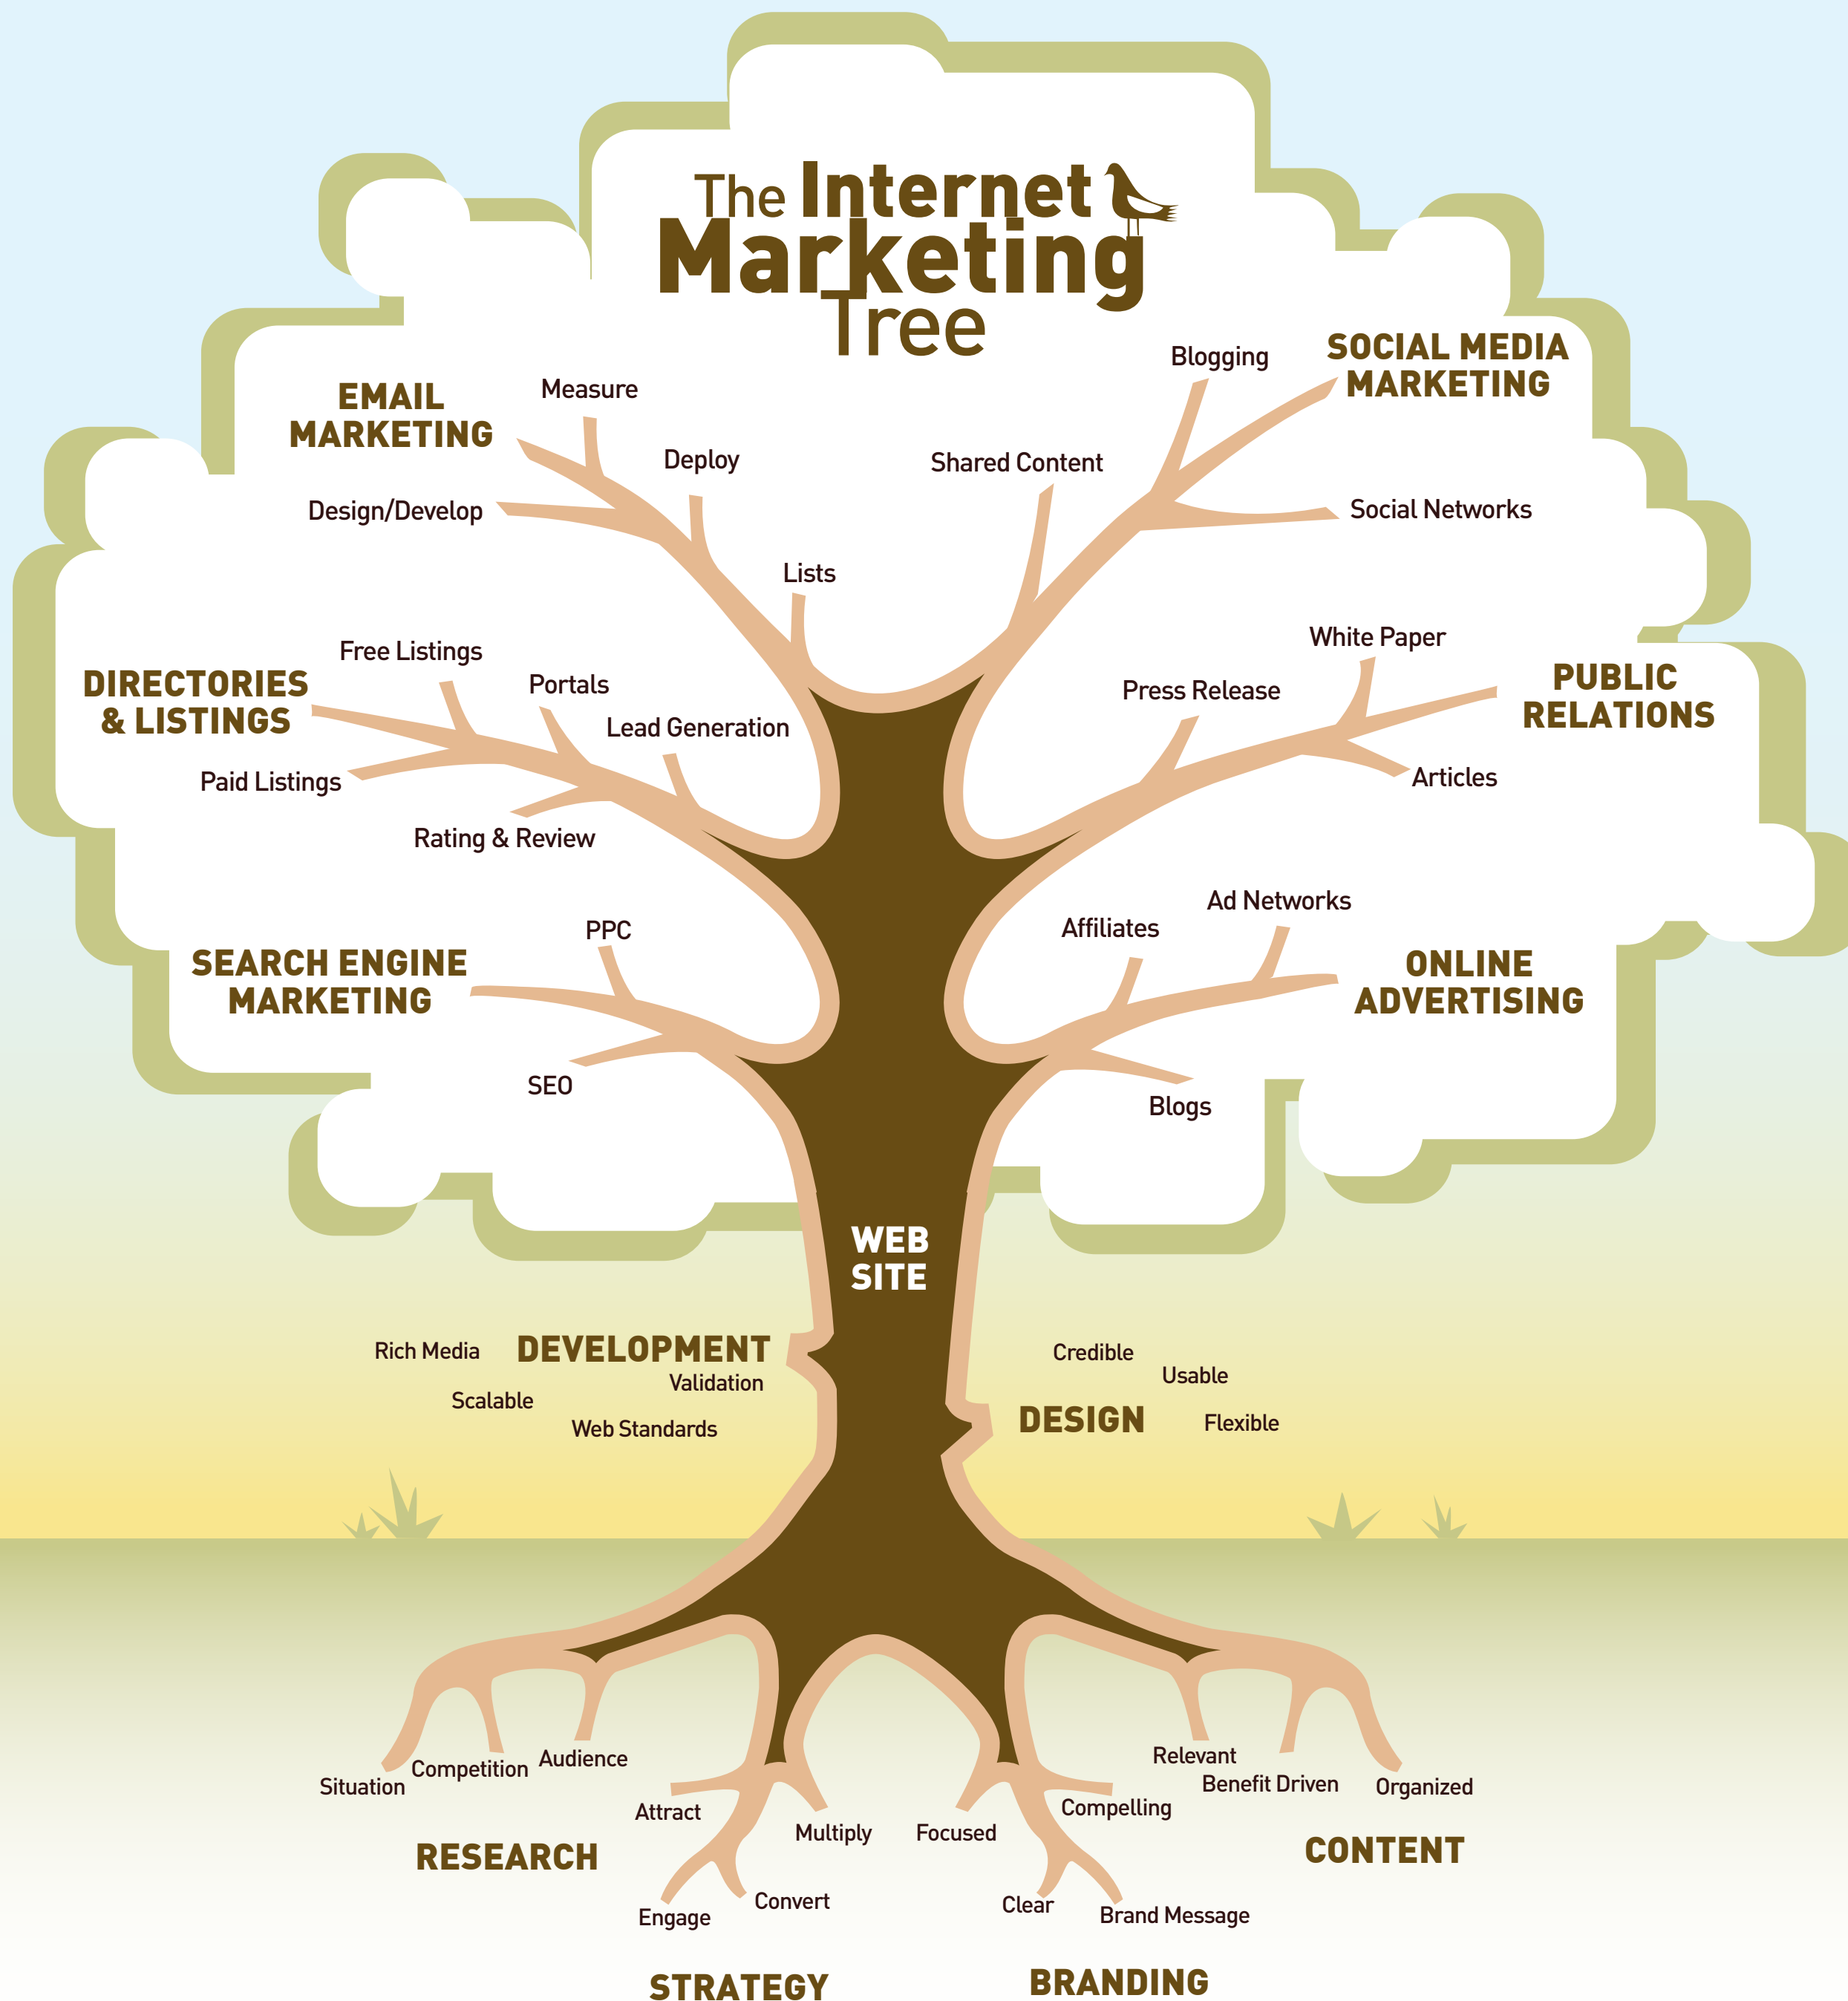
The Internet Marketing Tree

EMAIL MARKETING
Measure
Deploy
Design/Develop
Lists

Shared Content
Blogging

SOCIAL MEDIA MARKETING
Social Networks

DIRECTORIES & LISTINGS
Free Listings
Portals
Lead Generation
Paid Listings
Rating & Review

White Paper
Press Release
PUBLIC RELATIONS
Articles

SEARCH ENGINE MARKETING
PPC
SEO

Ad Networks
Affiliates
ONLINE ADVERTISING
Blogs

WEB SITE

Rich Media
DEVELOPMENT
Validation
Scalable
Web Standards

Credible
Usable
DESIGN
Flexible

Situation
Competition
Audience
RESEARCH

Attract
Multiply
Engage
Convert
STRATEGY

Focused
Compelling
Clear
Brand Message
BRANDING

Relevant
Benefit Driven
Organized
CONTENT